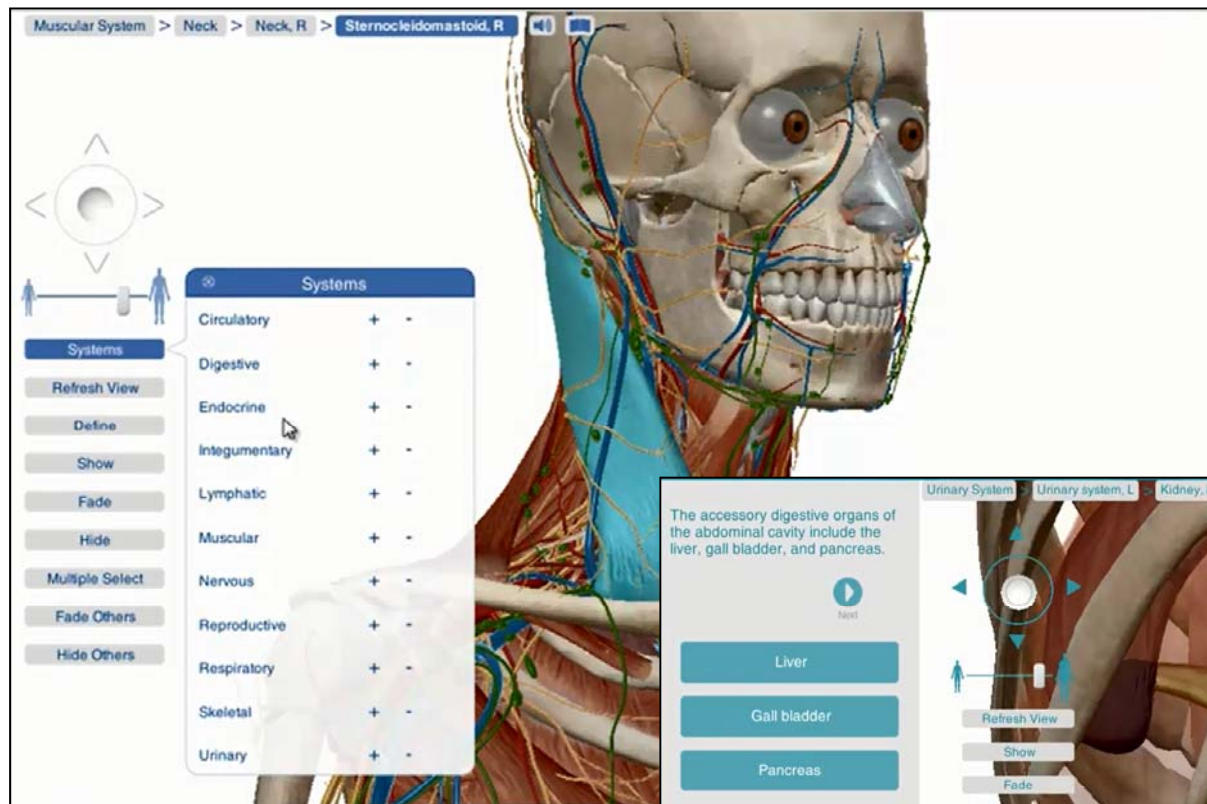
Muscular System > Neck > Neck, R > Sternocleidomastoid, R

Systems
Refresh View
Define
Show
Fade
Hide
Multiple Select
Fade Others
Hide Others

Systems
| | | |
|---|---|---|
| Circulatory | + | - |
| Digestive | + | - |
| Endocrine | + | - |
| Integumentary | + | - |
| Lymphatic | + | - |
| Muscular | + | - |
| Nervous | + | - |
| Reproductive | + | - |
| Respiratory | + | - |
| Skeletal | + | - |
| Urinary | + | - |

The accessory digestive organs of the abdominal cavity include the liver, gall bladder, and pancreas.

Next

Liver
Gall bladder
Pancreas

Urinary System > Urinary system, L > Kidney, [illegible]

Refresh View
Show
Fade